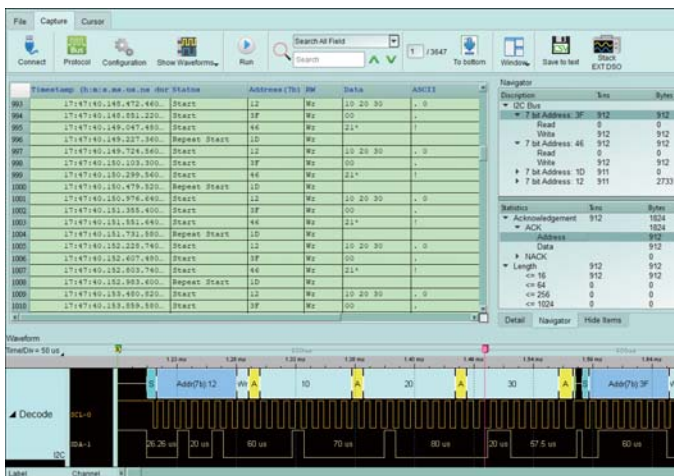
File Capture Cursor

Connect Protocol Configuration Show Waveforms Run Search All Field Search 1 /3647 To bottom Window Save to text Stack EXTDSO

| | Timestamp (h:m:s.ms.us.ns dur | Status | Address(7b) | RW | Data | ASCII |
|---|---|---|---|---|---|---|
| 993 | 17:47:40.148.472.460 | Start | 12 | Wr | 10 20 30 | . 0 |
| 994 | 17:47:40.148.851.220 | Start | 3F | Wr | 00 | . |
| 995 | 17:47:40.149.047.480 | Start | 46 | Wr | 21* | ! |
| 996 | 17:47:40.149.227.360 | Repeat Start | 1D | Wr | | |
| 997 | 17:47:40.149.724.560 | Start | 12 | Wr | 10 20 30 | . 0 |
| 998 | 17:47:40.150.103.300 | Start | 3F | Wr | 00 | . |
| 999 | 17:47:40.150.299.560 | Start | 46 | Wr | 21* | ! |
| 1000 | 17:47:40.150.479.520 | Repeat Start | 1D | Wr | | |
| 1001 | 17:47:40.150.976.640 | Start | 12 | Wr | 10 20 30 | . 0 |
| 1002 | 17:47:40.151.355.400 | Start | 3F | Wr | 00 | . |
| 1003 | 17:47:40.151.551.640 | Start | 46 | Wr | 21* | ! |
| 1004 | 17:47:40.151.731.580 | Repeat Start | 1D | Wr | | |
| 1005 | 17:47:40.152.228.740 | Start | 12 | Wr | 10 20 30 | . 0 |
| 1006 | 17:47:40.152.607.480 | Start | 3F | Wr | 00 | . |
| 1007 | 17:47:40.152.803.760 | Start | 46 | Wr | 21* | ! |
| 1008 | 17:47:40.152.983.600 | Repeat Start | 1D | Wr | | |
| 1009 | 17:47:40.153.480.820 | Start | 12 | Wr | 10 20 30 | . 0 |
| 1010 | 17:47:40.153.859.580 | Start | 3F | Wr | 00 | . |

Navigator

| Discription | Items | Bytes |
|---|---|---|
| I2C Bus | | |
| 7 bit Address: 3F | 912 | 912 |
| Read | 0 | 0 |
| Write | 912 | 912 |
| 7 bit Address: 46 | 912 | 912 |
| Read | 0 | 0 |
| Write | 912 | 912 |
| 7 bit Address: 1D | 911 | 0 |
| 7 bit Address: 12 | 911 | 2733 |

| Statistics | Items | Bytes |
|---|---|---|
| Acknowledgement | 912 | 1824 |
| ACK | | 1824 |
| Address | | 912 |
| Data | | 912 |
| NACK | | 0 |
| Length | 912 | 912 |
| <= 16 | 912 | 912 |
| <= 64 | 0 | 0 |
| <= 256 | 0 | 0 |
| <= 1024 | 0 | 0 |

Detail Navigator Hide Items

Waveform
Time/Div = 50 us

Decode SCL-0 SDA-1 I2C

S Addr(7b):12 Wr A 10 A 20 A 30 A S Addr(7b):3F W

26.26 us 20 us 60 us 70 us 80 us 20 us 67.5 us 60 us

Label Channel